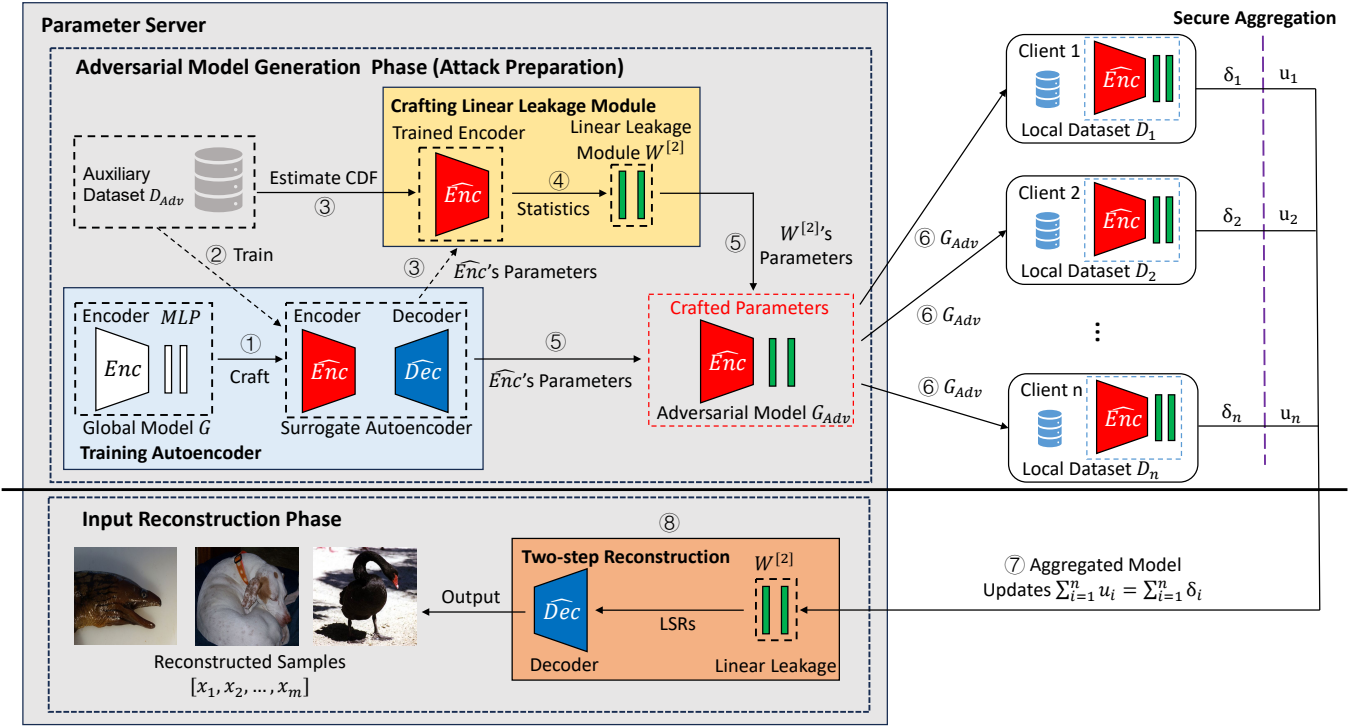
Parameter Server

Adversarial Model Generation Phase (Attack Preparation)

Crafting Linear Leakage Module

Trained Encoder

Linear Leakage Module $W^{[2]}$

Auxiliary Dataset $D_{Adv}$

Estimate CDF

③

$\widehat{Enc}$

④

Statistics

⑤

$W^{[2]}$'s Parameters

② Train

③

$\widehat{Enc}$'s Parameters

Encoder $MLP$

$Enc$

① Craft

Encoder Decoder

$\widehat{Enc}$ $\widehat{Dec}$

Global Model $G$

Surrogate Autoencoder

Training Autoencoder

⑤

$\widehat{Enc}$'s Parameters

Crafted Parameters

$\widehat{Enc}$

Adversarial Model $G_{Adv}$

⑥ $G_{Adv}$

⑥ $G_{Adv}$

⑥ $G_{Adv}$

Secure Aggregation

Client 1 $\widehat{Enc}$ Local Dataset $D_1$ $\delta_1$ $u_1$

Client 2 $\widehat{Enc}$ Local Dataset $D_2$ $\delta_2$ $u_2$

⋮

Client n $\widehat{Enc}$ Local Dataset $D_n$ $\delta_n$ $u_n$

Input Reconstruction Phase

⑧

Two-step Reconstruction

$W^{[2]}$

$\widehat{Dec}$

Output

LSRs

Decoder

Linear Leakage

Reconstructed Samples $[x_1, x_2, \dots, x_m]$

⑦ Aggregated Model Updates $\sum_{i=1}^{n} u_i = \sum_{i=1}^{n} \delta_i$